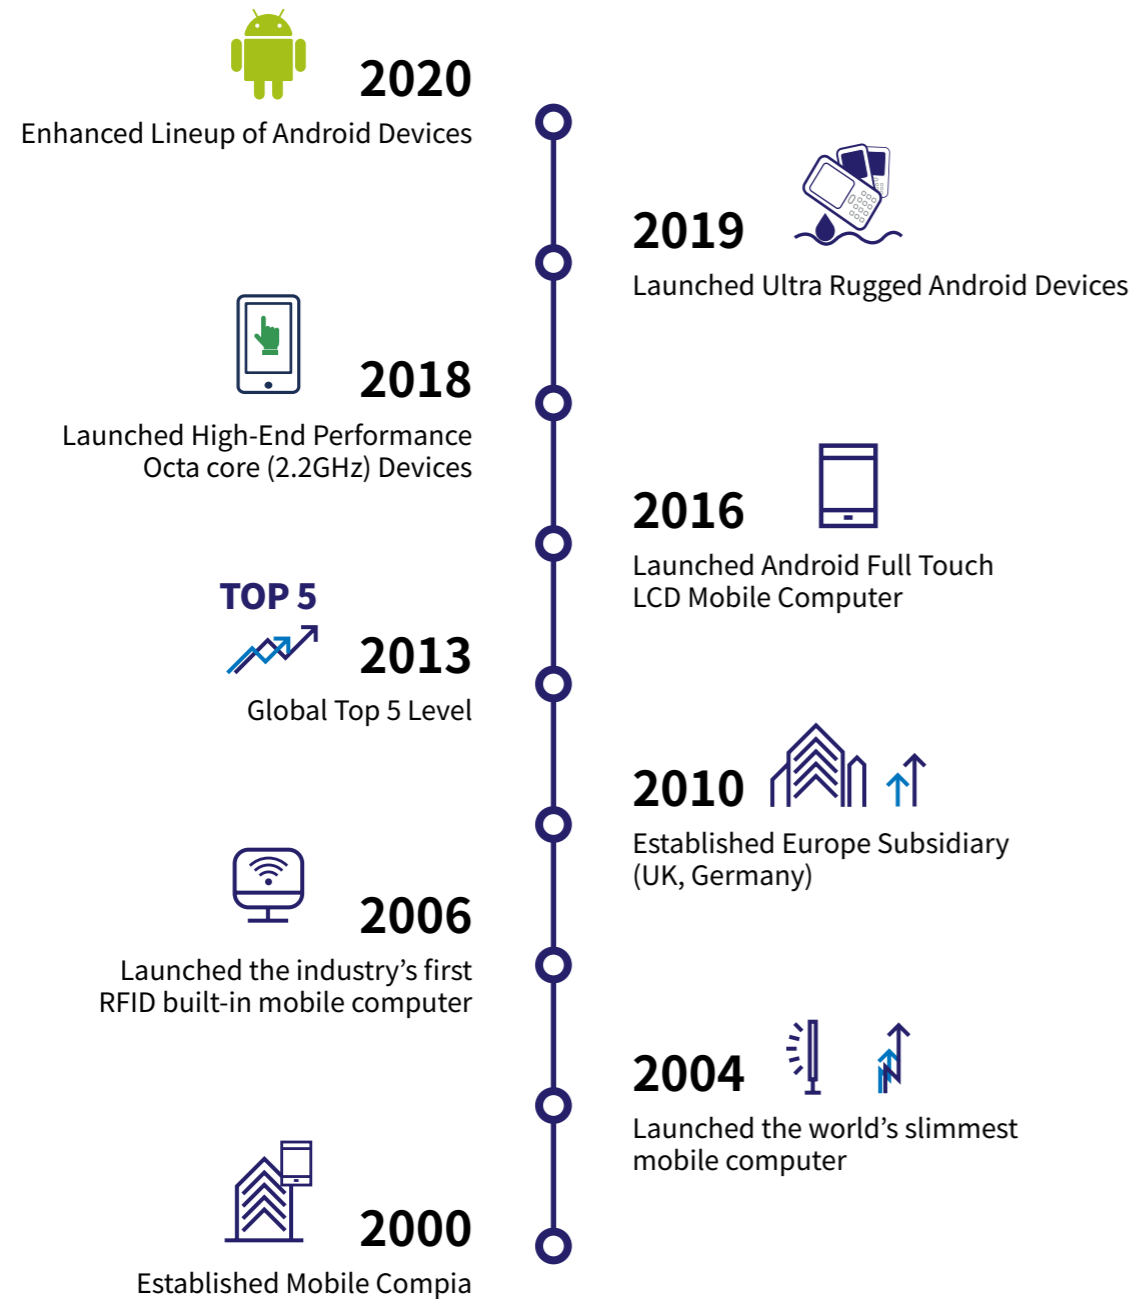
2020
Enhanced Lineup of Android Devices

2019
Launched Ultra Rugged Android Devices

2018
Launched High-End Performance Octa core (2.2GHz) Devices

2016
Launched Android Full Touch LCD Mobile Computer

TOP 5
2013
Global Top 5 Level

2010
Established Europe Subsidiary (UK, Germany)

2006
Launched the industry's first RFID built-in mobile computer

2004
Launched the world's slimmest mobile computer

2000
Established Mobile Compia